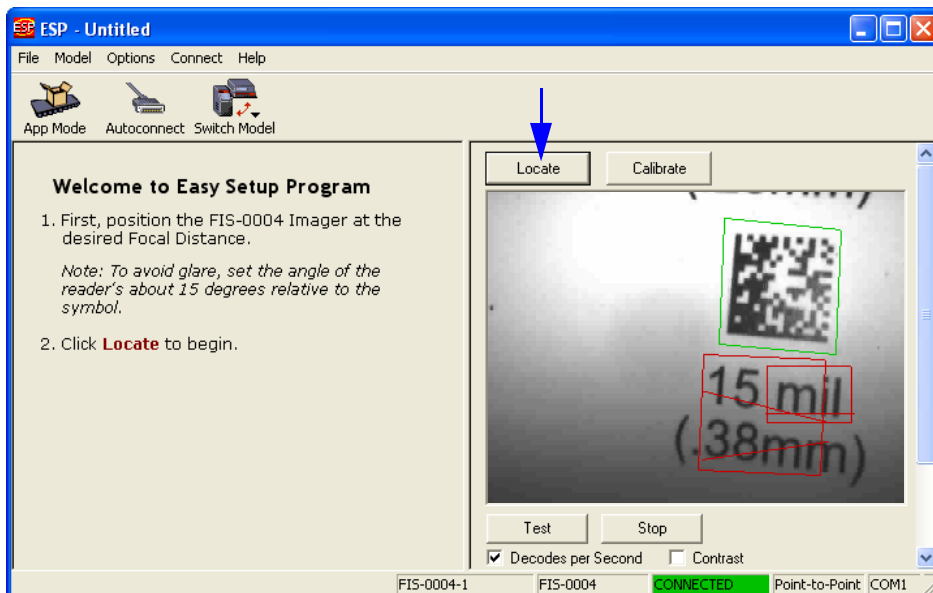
ESP - Untitled

File Model Options Connect Help

App Mode Autoconnect Switch Model

Welcome to Easy Setup Program

1. First, position the FIS-0004 Imager at the desired Focal Distance.

Note: To avoid glare, set the angle of the reader's about 15 degrees relative to the symbol.

2. Click Locate to begin.

Locate Calibrate

15 mil
(.38mm)

Test Stop

Decodes per Second Contrast

FIS-0004-1 FIS-0004 CONNECTED Point-to-Point COM1